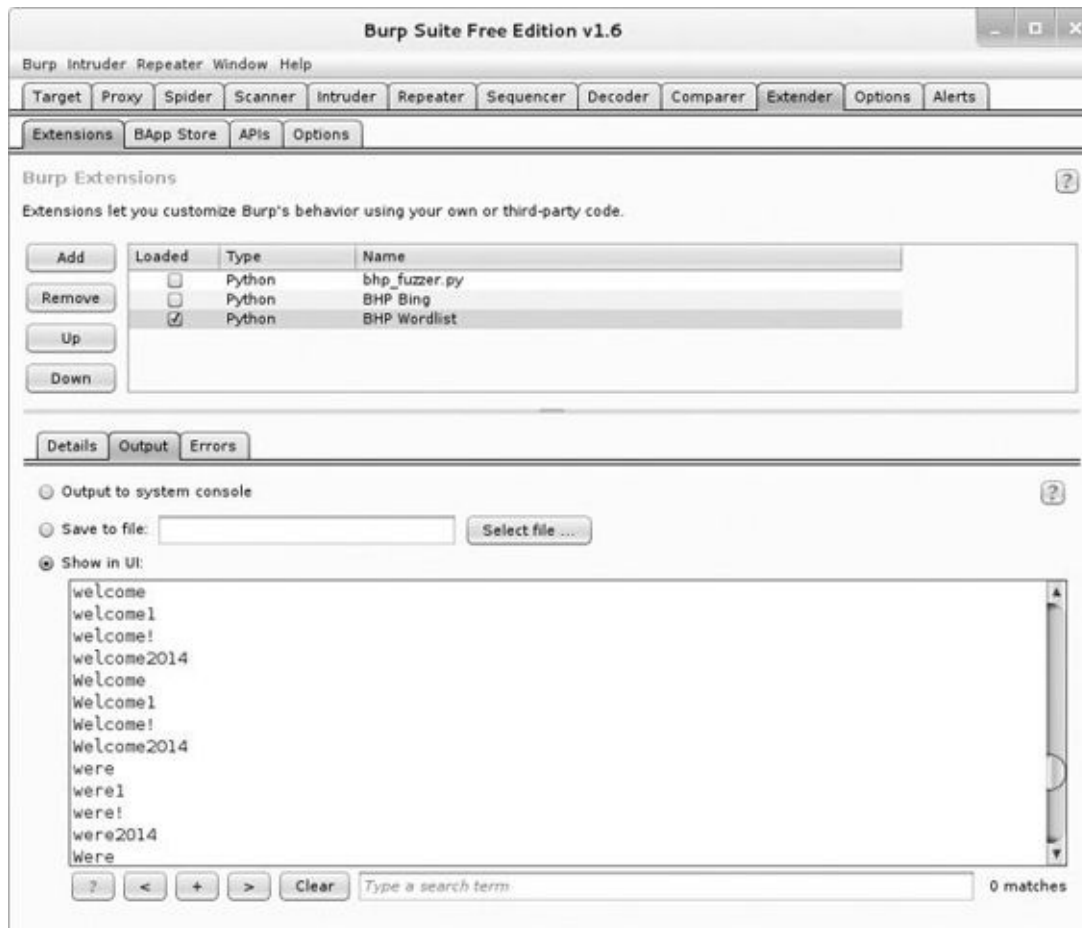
Burp Suite Free Edition v1.6

Burp Intruder Repeater Window Help

Target Proxy Spider Scanner Intruder Repeater Sequencer Decoder Comparer Extender Options Alerts

Extensions BApp Store APIs Options

Burp Extensions

?

Extensions let you customize Burp's behavior using your own or third-party code.

Add
Remove
Up
Down

| Loaded | Type | Name |
|---|---|---|
| ☐ | Python | bhp_fuzzer.py |
| ☐ | Python | BHP Bing |
| ☑ | Python | BHP Wordlist |

Details Output Errors

Output to system console

?

Save to file: Select file ...

Show in UI:

welcome
welcome1
welcome!
welcome2014
Welcome
Welcome1
Welcome!
Welcome2014
were
were1
were!
were2014
Were

? < + > Clear Type a search term 0 matches